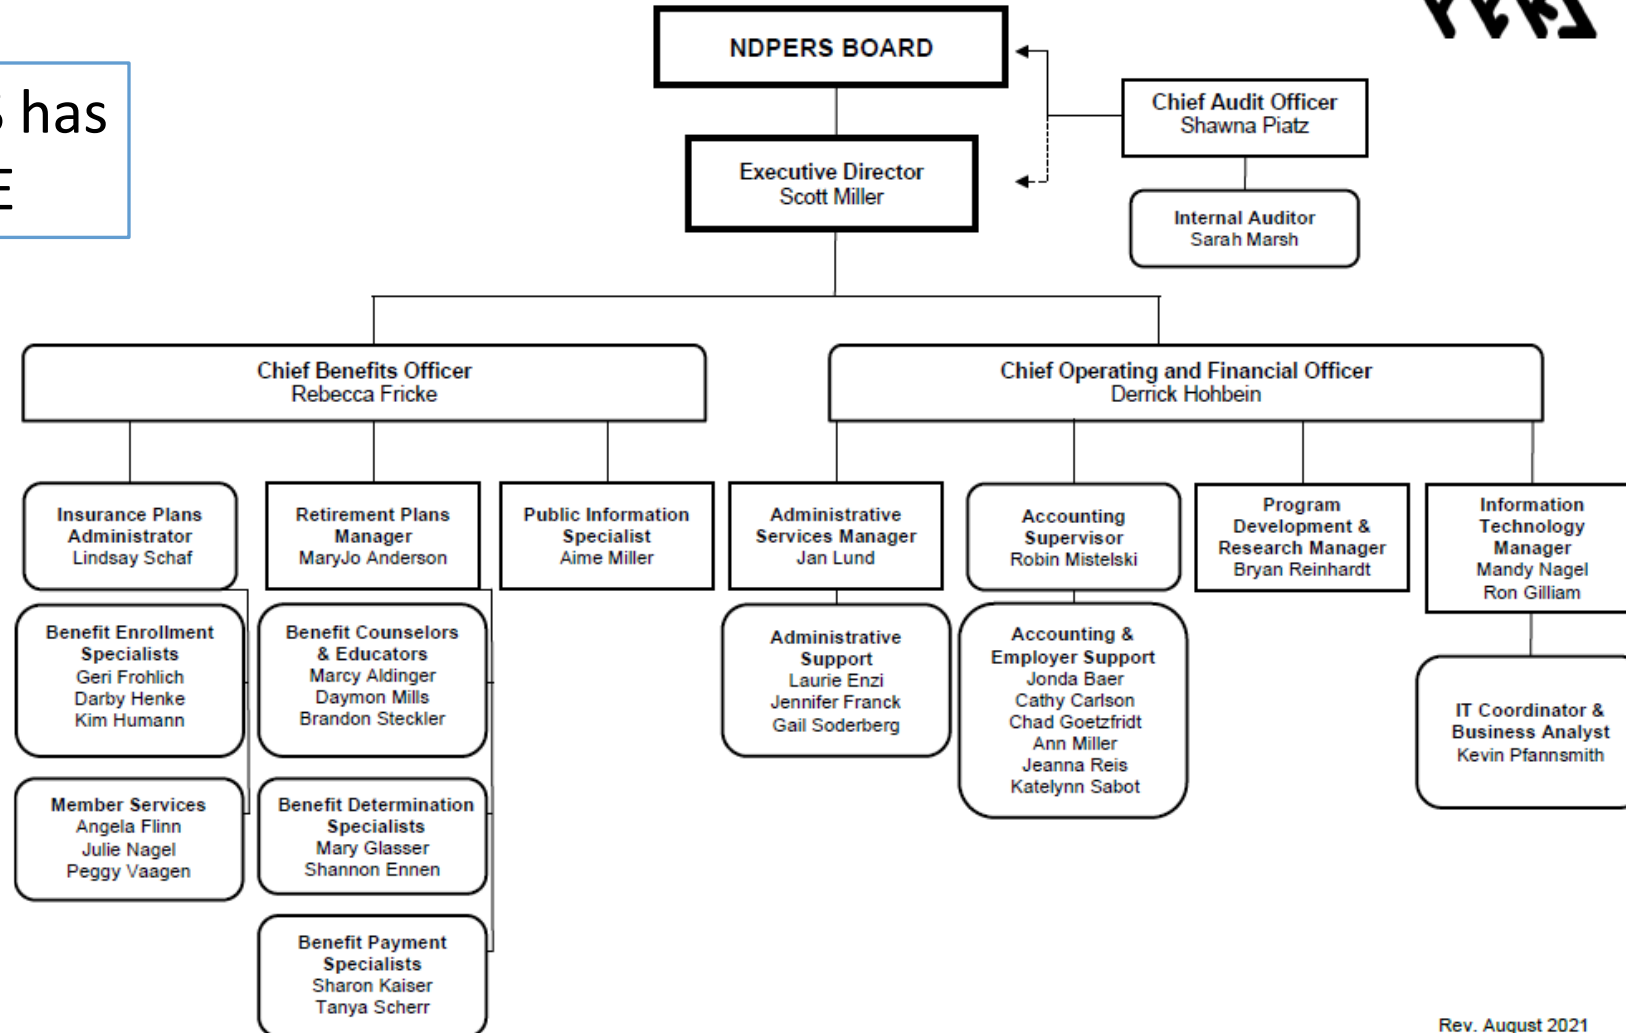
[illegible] has
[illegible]

NDPERS BOARD

Chief Audit Officer
Shawna Piatz

Executive Director
Scott Miller

Internal Auditor
Sarah Marsh

Chief Benefits Officer
Rebecca Fricke

Chief Operating and Financial Officer
Derrick Hohbein

Insurance Plans Administrator
Lindsay Schaf

Retirement Plans Manager
MaryJo Anderson

Public Information Specialist
Aime Miller

Administrative Services Manager
Jan Lund

Accounting Supervisor
Robin Mistelski

Program Development & Research Manager
Bryan Reinhardt

Information Technology Manager
Mandy Nagel
Ron Gilliam

Benefit Enrollment Specialists
Geri Frohlich
Darby Henke
Kim Humann

Benefit Counselors & Educators
Marcy Aldinger
Daymon Mills
Brandon Steckler

Administrative Support
Laurie Enzi
Jennifer Franck
Gail Soderberg

Accounting & Employer Support
Jonda Baer
Cathy Carlson
Chad Goetzfridt
Ann Miller
Jeanna Reis
Katelynn Sabot

IT Coordinator & Business Analyst
Kevin Pfannsmith

Member Services
Angela Flinn
Julie Nagel
Peggy Vaagen

Benefit Determination Specialists
Mary Glasser
Shannon Ennen

Benefit Payment Specialists
Sharon Kaiser
Tanya Scherr

Rev. August 2021